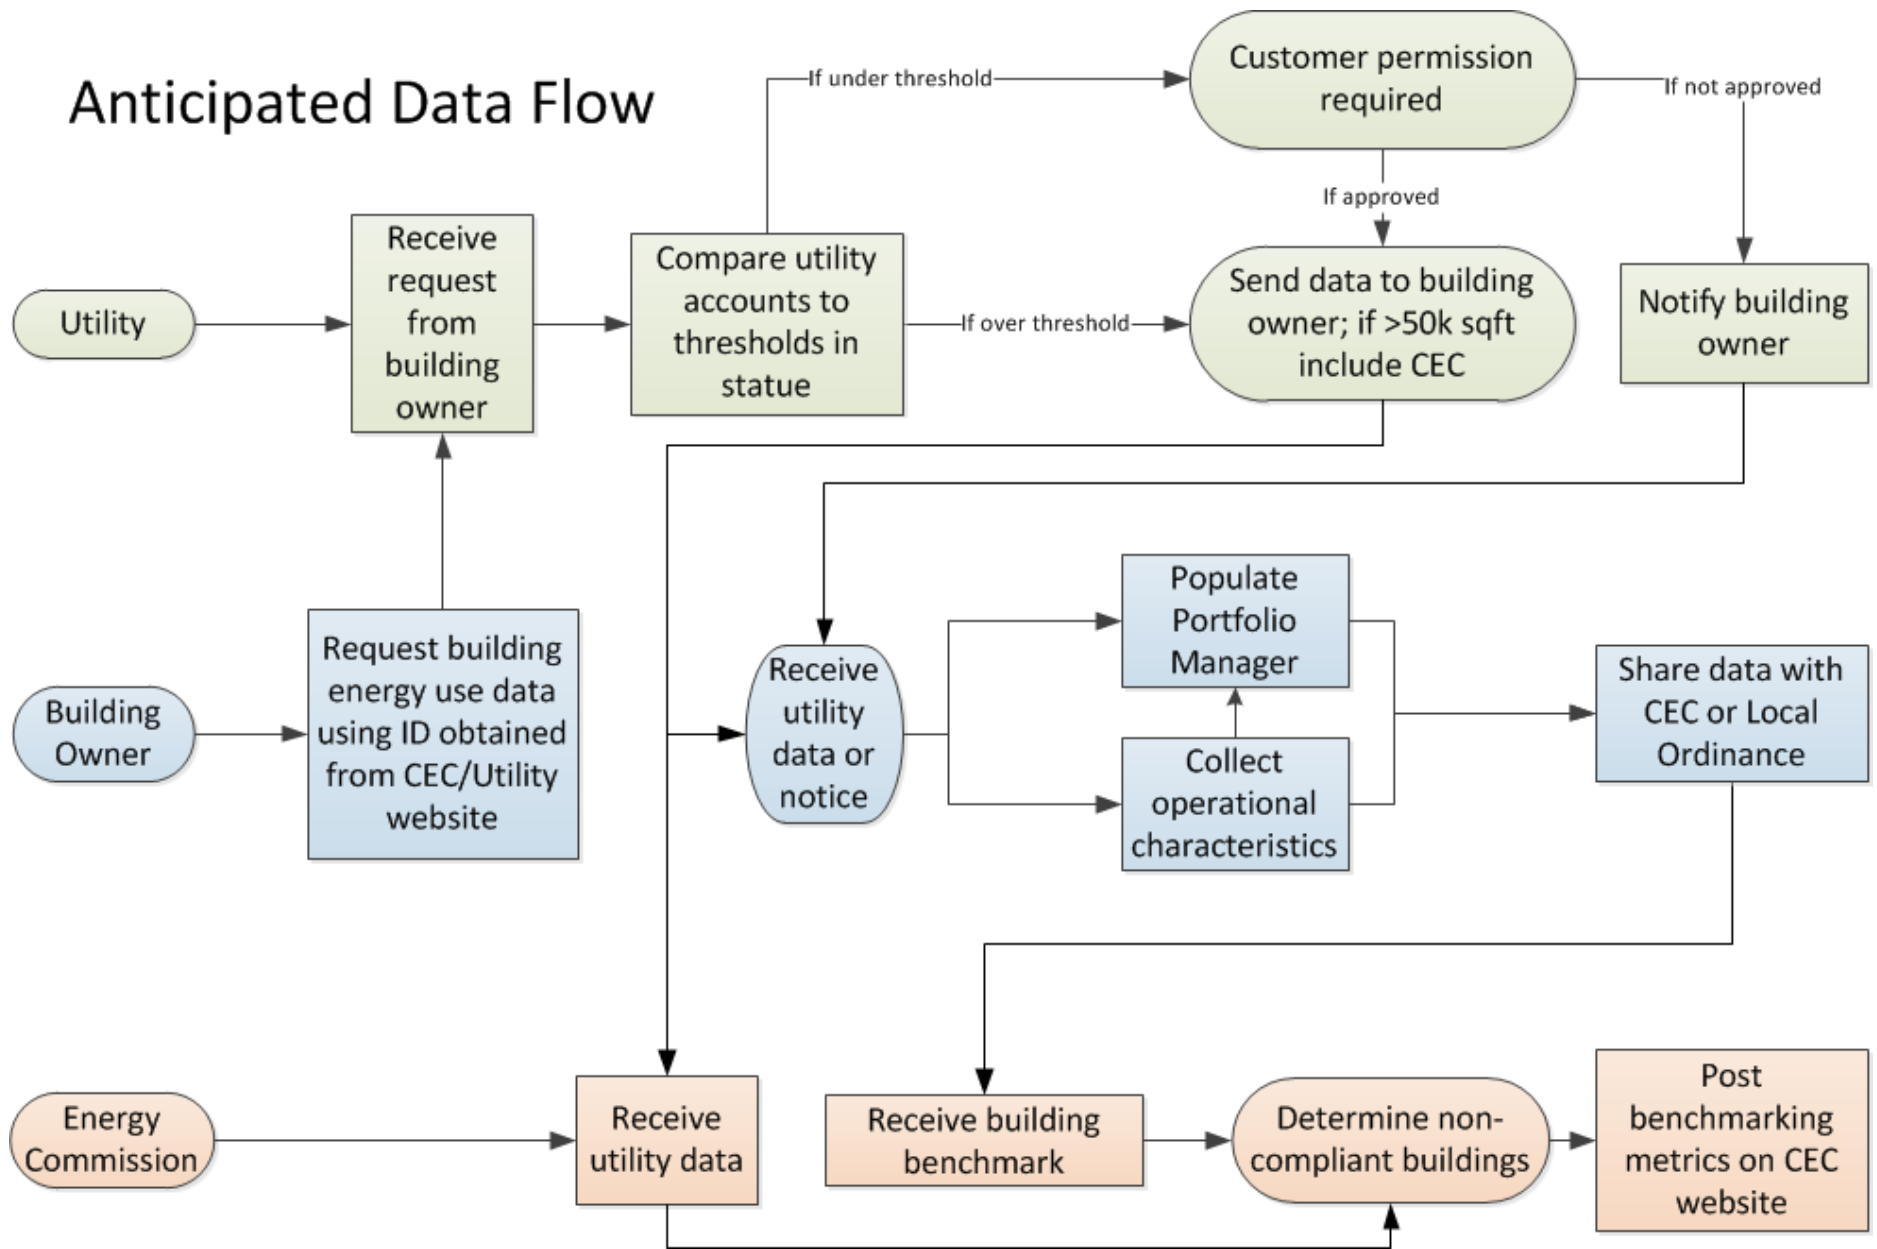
Anticipated Data Flow

Utility

Receive request from building owner

Compare utility accounts to thresholds in statue

If under threshold

Customer permission required

If not approved

If approved

If over threshold

Send data to building owner; if >50k sqft include CEC

Notify building owner

Building Owner

Request building energy use data using ID obtained from CEC/Utility website

Receive utility data or notice

Populate Portfolio Manager

Collect operational characteristics

Share data with CEC or Local Ordinance

Energy Commission

Receive utility data

Receive building benchmark

Determine non-compliant buildings

Post benchmarking metrics on CEC website